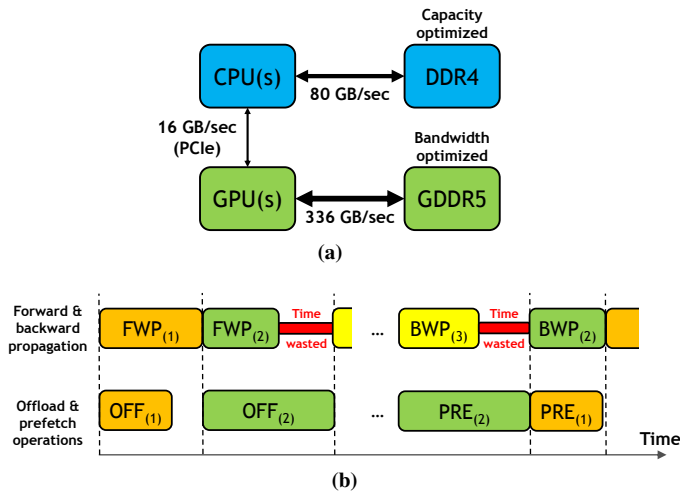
Capacity optimized

CPU(s)

80 GB/sec

DDR4

16 GB/sec (PCIe)

Bandwidth optimized

GPU(s)

336 GB/sec

GDDR5

(a)

Forward & backward propagation

FWP$_{(1)}$

FWP$_{(2)}$

Time wasted

...

BWP$_{(3)}$

Time wasted

BWP$_{(2)}$

Offload & prefetch operations

OFF$_{(1)}$

OFF$_{(2)}$

...

PRE$_{(2)}$

PRE$_{(1)}$

Time

(b)